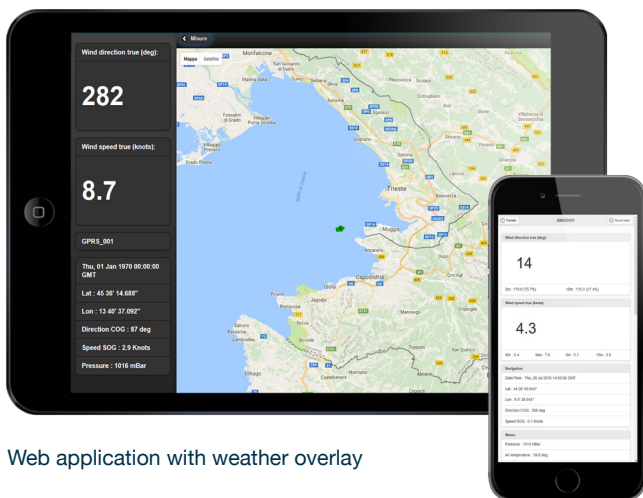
Wind direction true (deg):

282

Wind speed true (knots):

8.7

GPRS_001

Thu, 01 Jan 1970 00:00:00 GMT

Lat : 45 36' 14.688"

Lon : 13 40' 37.092"

Direction COG : 87 deg

Speed SOG : 2.9 Knots

Pressure : 1016 mBar

Misure

Mappa Satellite

Monfalcone

Trieste

Muggia

Capodistria

Izola

Pirano

Umago

Wind direction true (deg)

14

Wind speed true (knots)

4.3

Navigation

Meteo

Web application with weather overlay